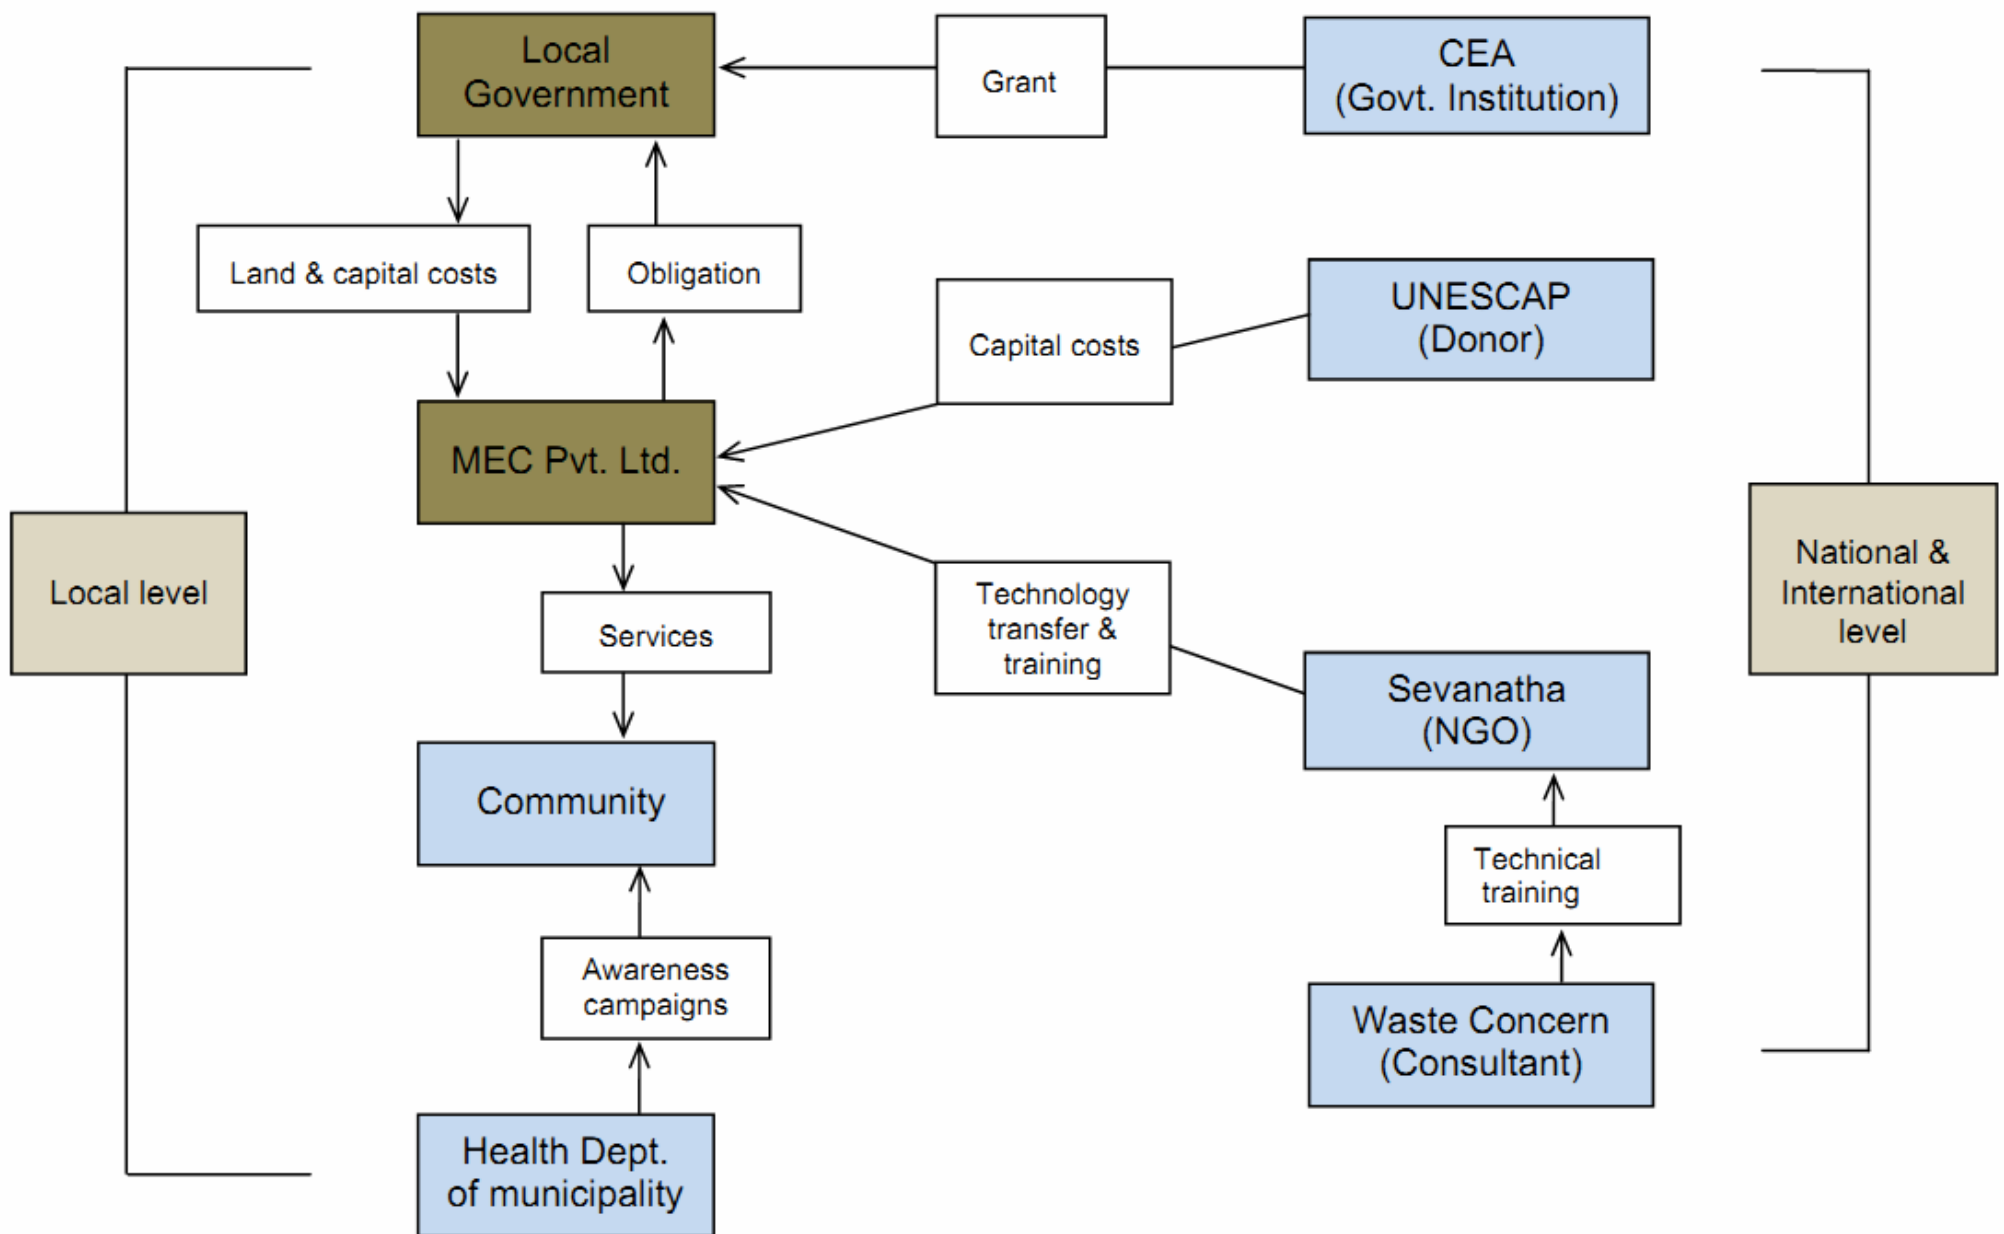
Local Government

Grant

CEA (Govt. Institution)

Land & capital costs

Obligation

Capital costs

UNESCAP (Donor)

MEC Pvt. Ltd.

Local level

Technology transfer & training

National & International level

Services

Sevanatha (NGO)

Community

Technical training

Awareness campaigns

Waste Concern (Consultant)

Health Dept. of municipality